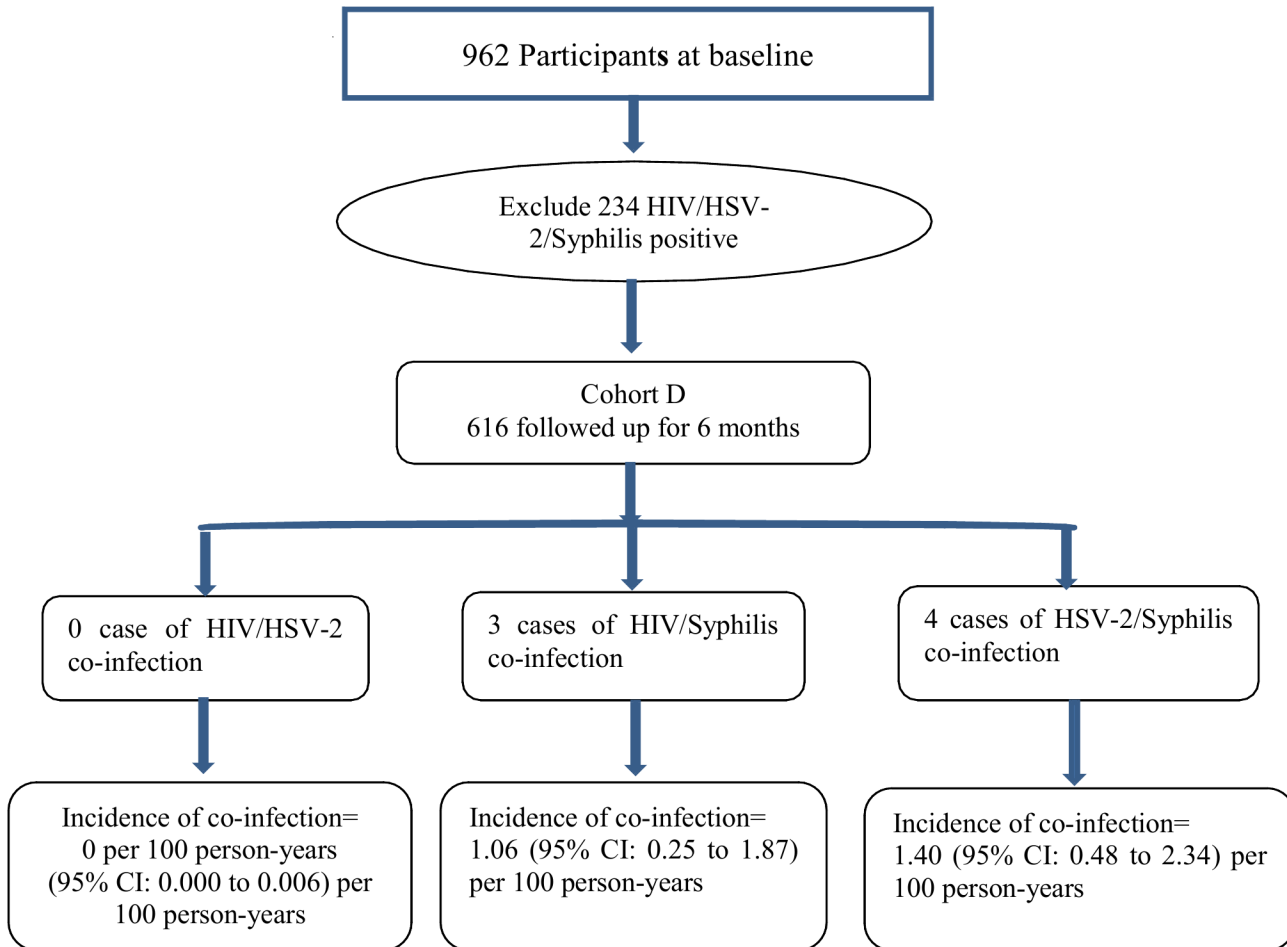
962 Participants at baseline

Exclude 234 HIV/HSV-2/Syphilis positive

Cohort D
616 followed up for 6 months

0 case of HIV/HSV-2 co-infection

3 cases of HIV/Syphilis co-infection

4 cases of HSV-2/Syphilis co-infection

Incidence of co-infection= 0 per 100 person-years (95% CI: 0.000 to 0.006) per 100 person-years

Incidence of co-infection= 1.06 (95% CI: 0.25 to 1.87) per 100 person-years

Incidence of co-infection= 1.40 (95% CI: 0.48 to 2.34) per 100 person-years